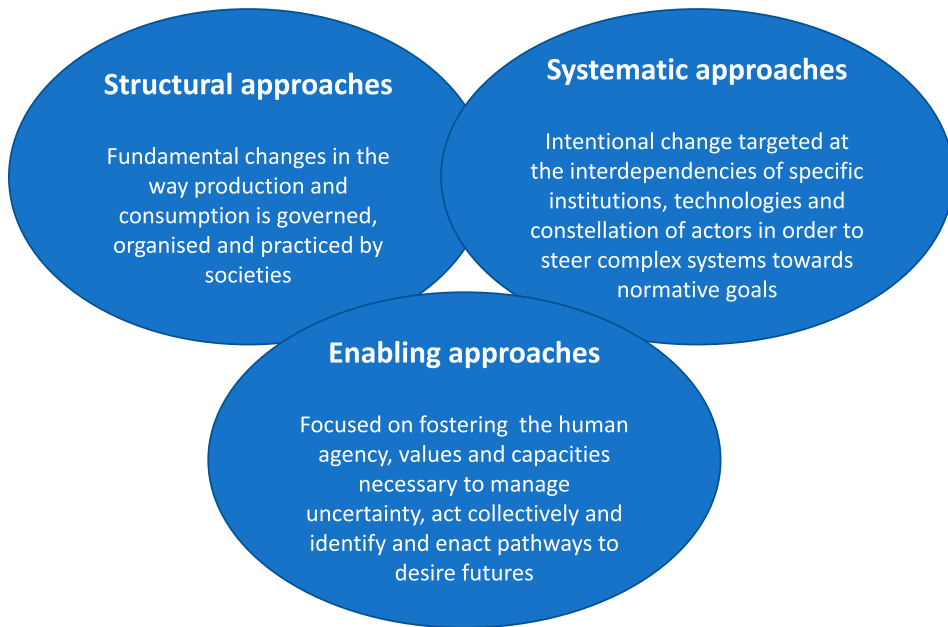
Structural approaches

Fundamental changes in the way production and consumption is governed, organised and practiced by societies

Systematic approaches

Intentional change targeted at the interdependencies of specific institutions, technologies and constellation of actors in order to steer complex systems towards normative goals

Enabling approaches

Focused on fostering the human agency, values and capacities necessary to manage uncertainty, act collectively and identify and enact pathways to desire futures